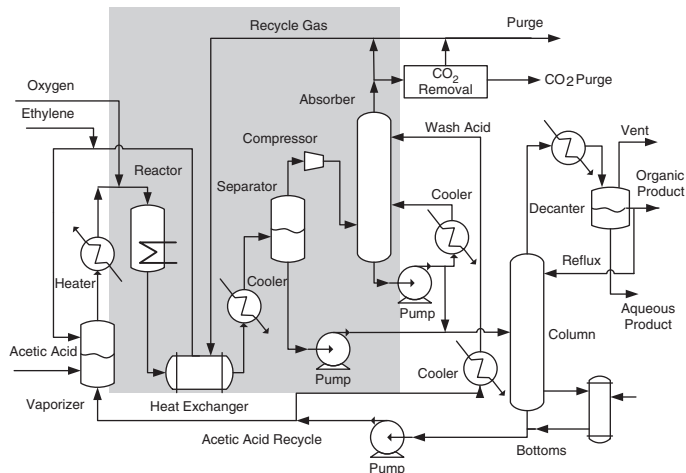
Recycle Gas

Purge

$CO_2$ Removal

$CO_2$ Purge

Oxygen

Ethylene

Absorber

Wash Acid

Vent

Compressor

Reactor

Organic Product

Separator

Cooler

Decanter

Heater

Cooler

Reflux

Pump

Aqueous Product

Column

Acetic Acid

Pump

Cooler

Vaporizer

Heat Exchanger

Acetic Acid Recycle

Bottoms

Pump